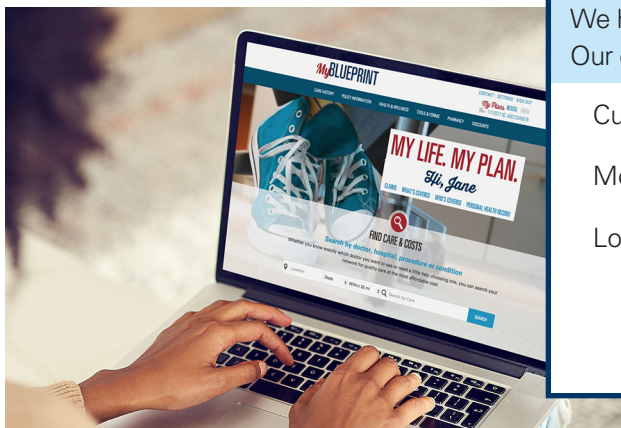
MyBLUEPRINT

CARE HISTORY POLICY INFORMATION HEALTH & WELLNESS TOOLS & FORMS PHARMACY DISCOUNTS

CONTACT SETTINGS SIGN OUT

MY LIFE. MY PLAN.

Hi, Jane

CLAIMS WHAT'S COVERED WHO'S COVERED PERSONAL HEALTH RECORD

FIND CARE & COSTS

Search by doctor, hospital, procedure or condition

Whether you know exactly which doctor you want to see or need a little help choosing one, you can search your network for quality care at the most affordable cost.

Location State Within 25 mi Search for Care

SEARCH

We h
Our c

Cu

Me

Lo